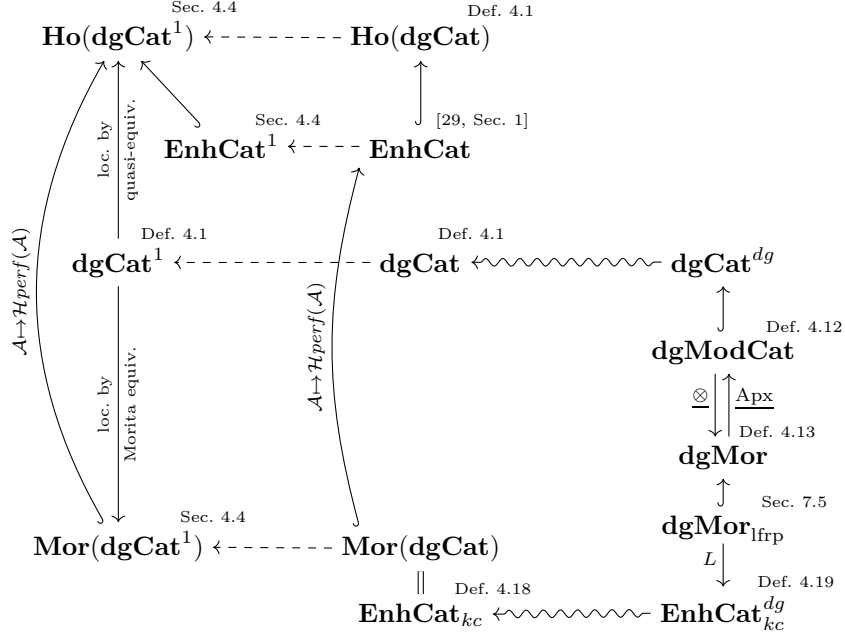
Sec. 4.4
$\mathbf{Ho}(\mathbf{dgCat}^1)$

Def. 4.1
$\mathbf{Ho}(\mathbf{dgCat})$

Sec. 4.4
$\mathbf{EnhCat}^1$

[29, Sec. 1]
$\mathbf{EnhCat}$

loc. by quasi-equiv.

Def. 4.1
$\mathbf{dgCat}^1$

Def. 4.1
$\mathbf{dgCat}$

$\mathbf{dgCat}^{dg}$

Def. 4.12
$\mathbf{dgModCat}$

$\underline{\otimes}$

$\underline{\mathrm{Apx}}$

Def. 4.13
$\mathbf{dgMor}$

Sec. 7.5
$\mathbf{dgMor}_{\mathrm{lfrp}}$

$L$

Def. 4.19

$\mathcal{A}\mapsto\mathcal{H}perf(\mathcal{A})$

loc. by Morita equiv.

$\mathcal{A}\mapsto\mathcal{H}perf(\mathcal{A})$

Sec. 4.4
$\mathbf{Mor}(\mathbf{dgCat}^1)$

$\mathbf{Mor}(\mathbf{dgCat})$

Def. 4.18
$\mathbf{EnhCat}_{kc}$

$\mathbf{EnhCat}_{kc}^{dg}$